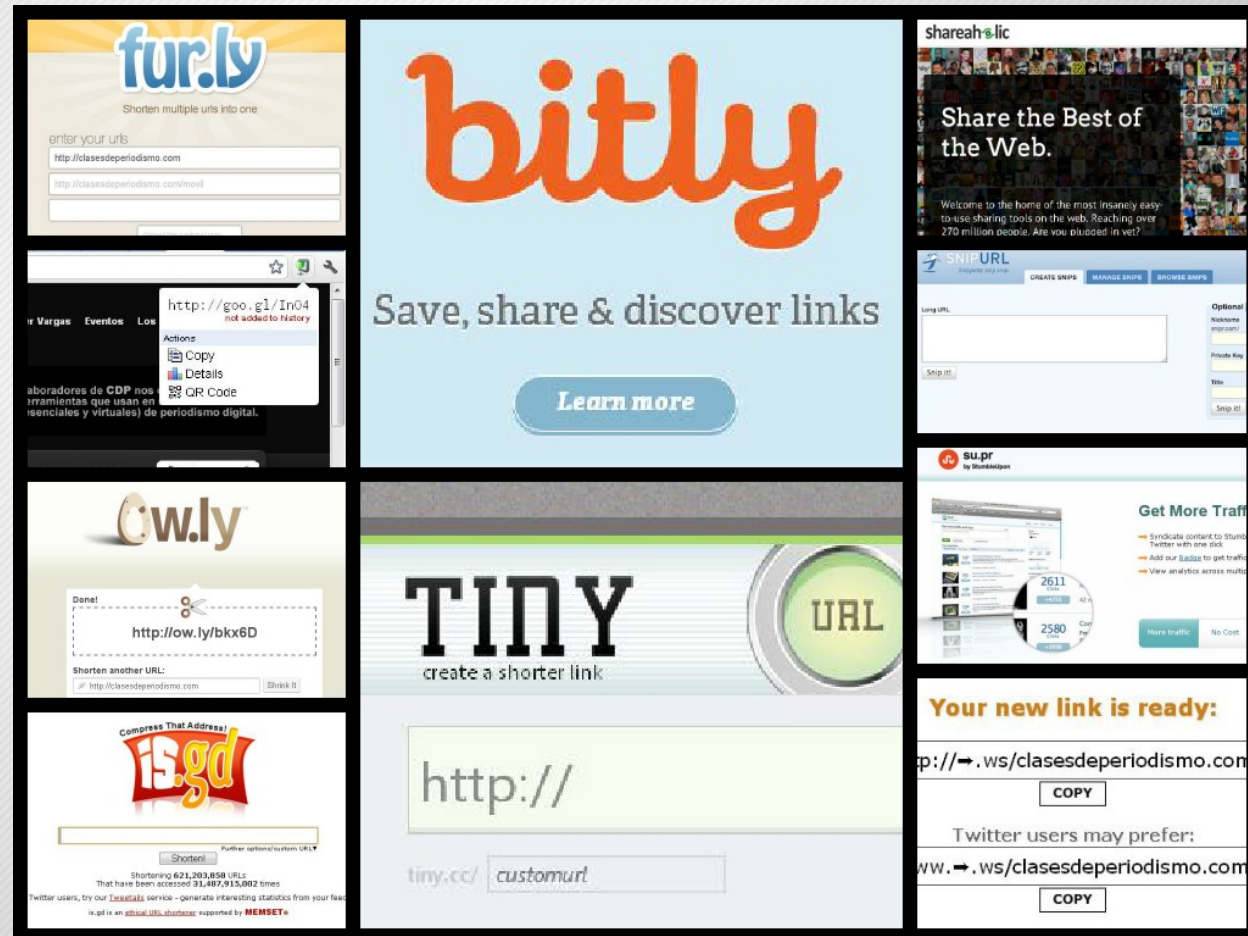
fur.ly
Shorten multiple urls into one
enter your urls
http://clasesdeperiodismo.com
http://clasesdeperiodismo.com/movil

http://goo.gl/In04
not added to history
Actions
Copy
Details
QR Code
r Vargas Eventos Los
aboradores de CDP nos
erramientas que usan en
esenciales y virtuales) de periodismo digital.

ow.ly
Done!
http://ow.ly/bkx6D
Shorten another URL:
http://clasesdeperiodismo.com
Shrink It

Compress That Address!
is.gd
Further options/custom URL▼
Shorten!
Shortening 621,203,858 URLs
That have been accessed 31,487,915,002 times
Twitter users, try our Tweetalis service - generate interesting statistics from your feed
is.gd is an ethical URL shortener supported by MEMSET

bitly
Save, share & discover links
Learn more

TINY URL
create a shorter link
http://
tiny.cc/ customurl

shareaholic
Share the Best of the Web.
Welcome to the home of the most insanely easy-to-use sharing tools on the web. Reaching over 270 million people. Are you plugged in yet?

SNIPURL
CREATE SNIPS MANAGE SNIPS BROWSE SNIPS
Long URL
Snip it!
Optional
Nickname
Private Key
Title
Snip it!

su.pr
by StumbleUpon
Get More Traff
Syndicate content to Stumb Twitter with one click
Add our Badge to get traffic
View analytics across multip
2611
2580
More traffic
No Cost

Your new link is ready:
p://➡.ws/clasesdeperiodismo.com
COPY
Twitter users may prefer:
ww.➡.ws/clasesdeperiodismo.com
COPY